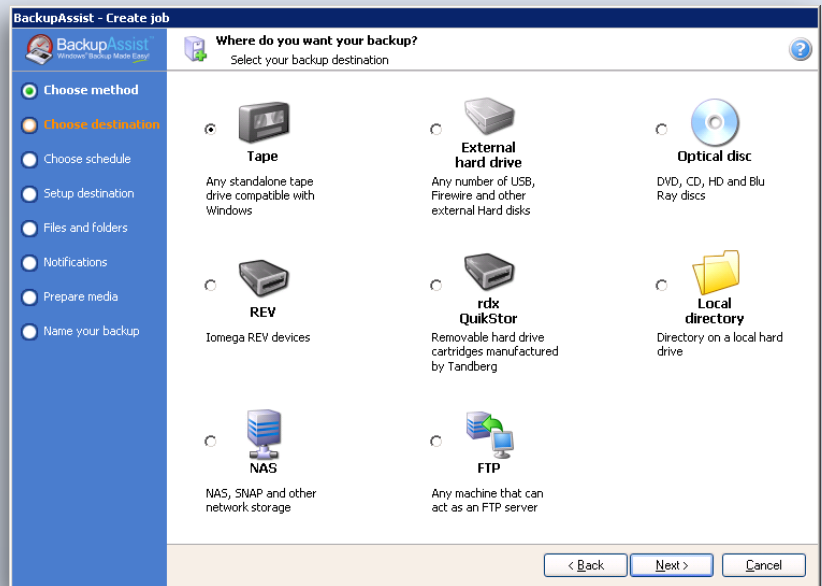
BackupAssist - Create job

BackupAssist
Windows® Backup Made Easy!

Where do you want your backup?
Select your backup destination

Choose method
Choose destination
Choose schedule
Setup destination
Files and folders
Notifications
Prepare media
Name your backup

Tape
Any standalone tape drive compatible with Windows

External hard drive
Any number of USB, Firewire and other external Hard disks

Optical disc
DVD, CD, HD and Blu Ray discs

REV
Iomega REV devices

rdx QuikStor
Removable hard drive cartridges manufactured by Tandberg

Local directory
Directory on a local hard drive

NAS
NAS, SNAP and other network storage

FTP
Any machine that can act as an FTP server

< Back
Next >
Cancel